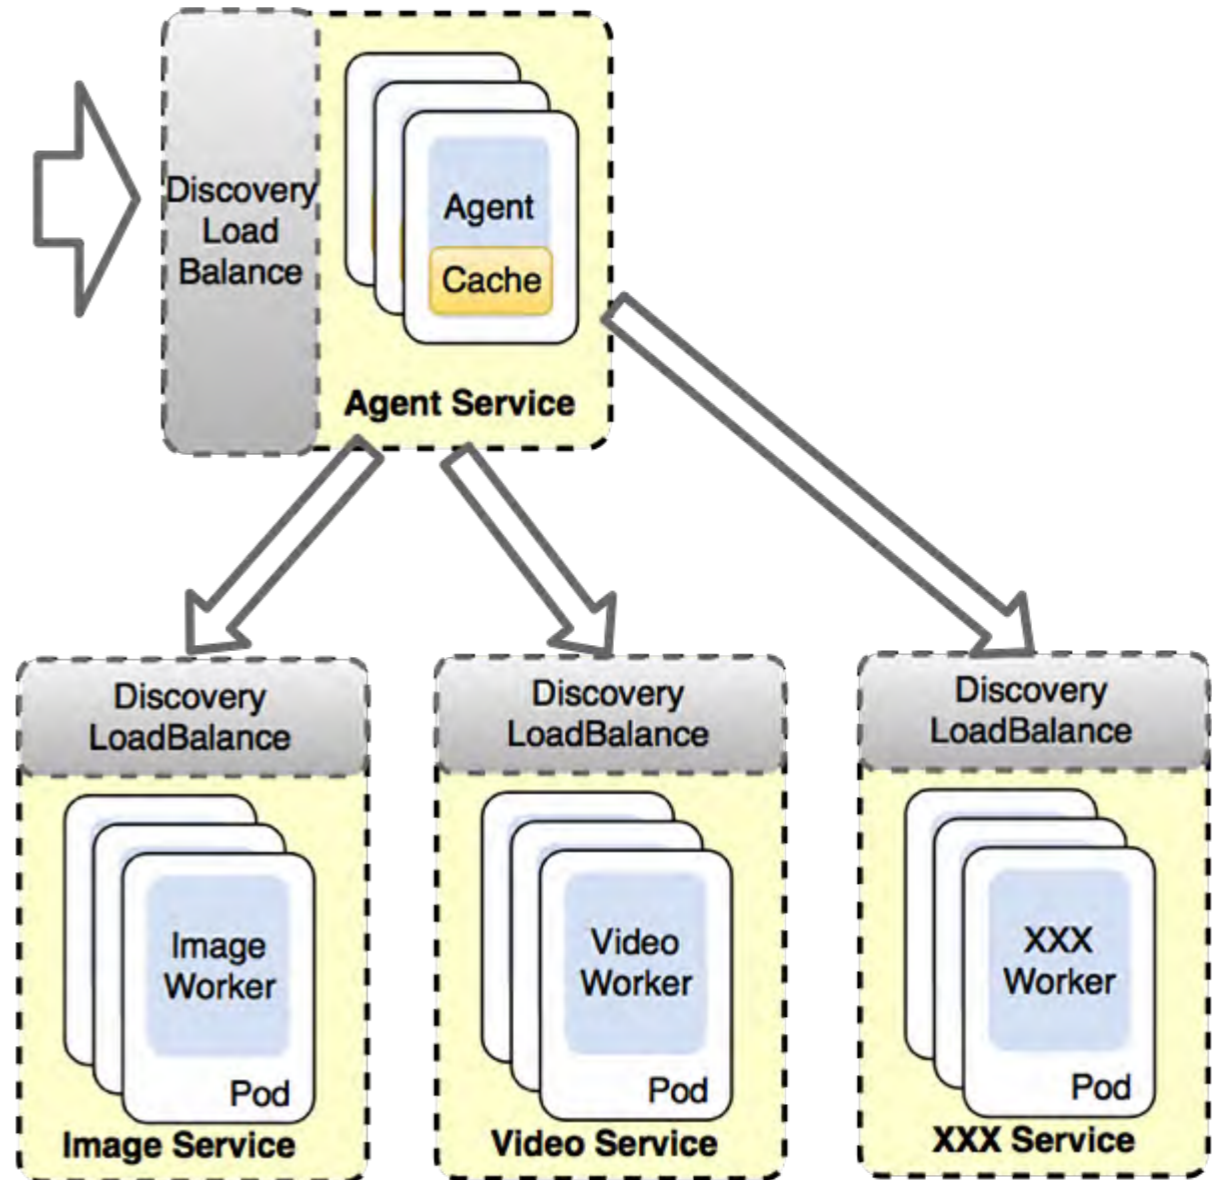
Discovery Load Balance

Agent
Cache

Agent Service

Discovery LoadBalance

Image Worker
Pod

Image Service

Discovery LoadBalance

Video Worker
Pod

Video Service

Discovery LoadBalance

XXX Worker
Pod

XXX Service